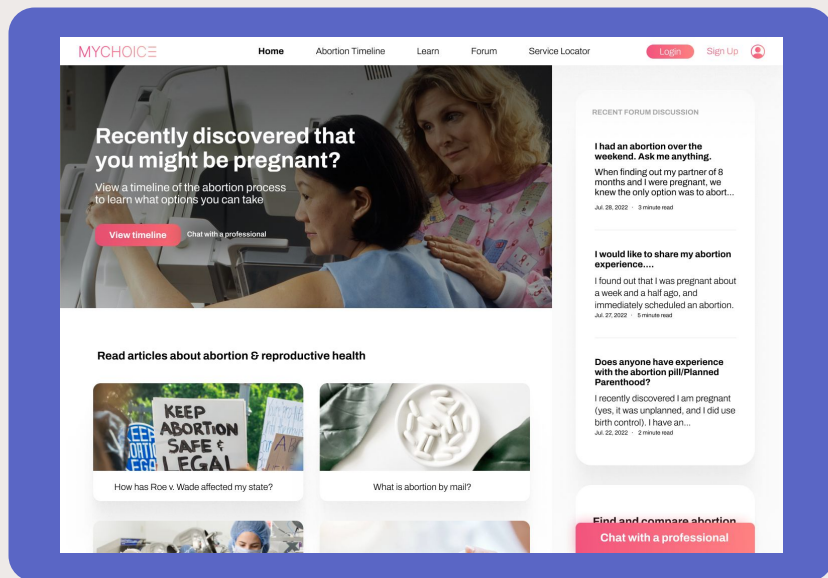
MYCHOICE

Home Abortion Timeline Learn Forum Service Locator

Login Sign Up

Recently discovered that you might be pregnant?

View a timeline of the abortion process to learn what options you can take

View timeline Chat with a professional

Read articles about abortion & reproductive health

KEEP ABORTION SAFE & LEGAL

How has Roe v. Wade affected my state?

What is abortion by mail?

RECENT FORUM DISCUSSION

I had an abortion over the weekend. Ask me anything.

When finding out my partner of 8 months and I were pregnant, we knew the only option was to abort...

Jul. 28, 2022 · 3 minute read

I would like to share my abortion experience....

I found out that I was pregnant about a week and a half ago, and immediately scheduled an abortion.

Jul. 27, 2022 · 5 minute read

Does anyone have experience with the abortion pill/Planned Parenthood?

I recently discovered I am pregnant (yes, it was unplanned, and I did use birth control). I have an...

Jul. 22, 2022 · 2 minute read

Find and compare abortion

Chat with a professional